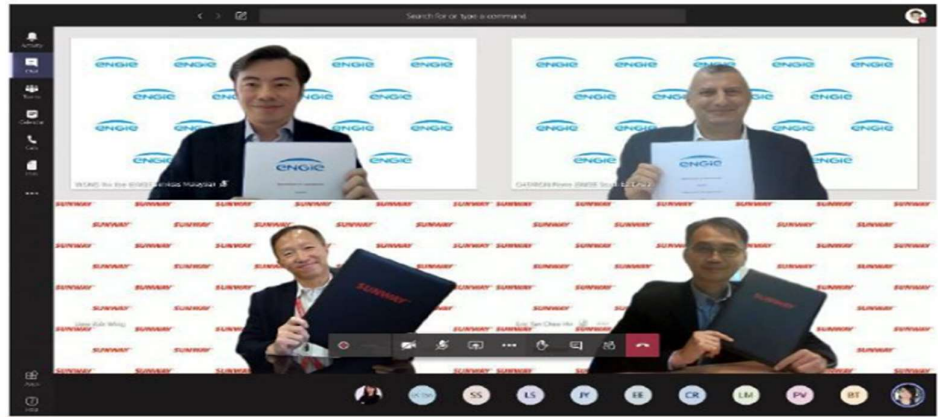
Search for or type a command

Activity
Chat
Teams
Calendar
Calls
Files
...

ENGIE ENGIE ENGIE ENGIE
ENGIE ENGIE ENGIE
ENGIE ENGIE ENGIE ENGIE
ENGIE ENGIE ENGIE
ENGIE

WONG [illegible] ENGIE Services Malaysia

ENGIE ENGIE ENGIE ENGIE
ENGIE ENGIE ENGIE
ENGIE ENGIE ENGIE ENGIE
ENGIE ENGIE ENGIE

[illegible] ENGIE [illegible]

SUNWAY SUNWAY SUNWAY SUNWAY SUNWAY SUNWAY
SUNWAY SUNWAY SUNWAY SUNWAY SUNWAY SUNWAY
SUNWAY SUNWAY SUNWAY SUNWAY SUNWAY SUNWAY
SUNWAY SUNWAY SUNWAY SUNWAY SUNWAY SUNWAY
SUNWAY SUNWAY SUNWAY SUNWAY SUNWAY SUNWAY

SUNWAY

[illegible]

SUNWAY

Apps
Help

VCTM SS LS JY EE CR LM PV BT